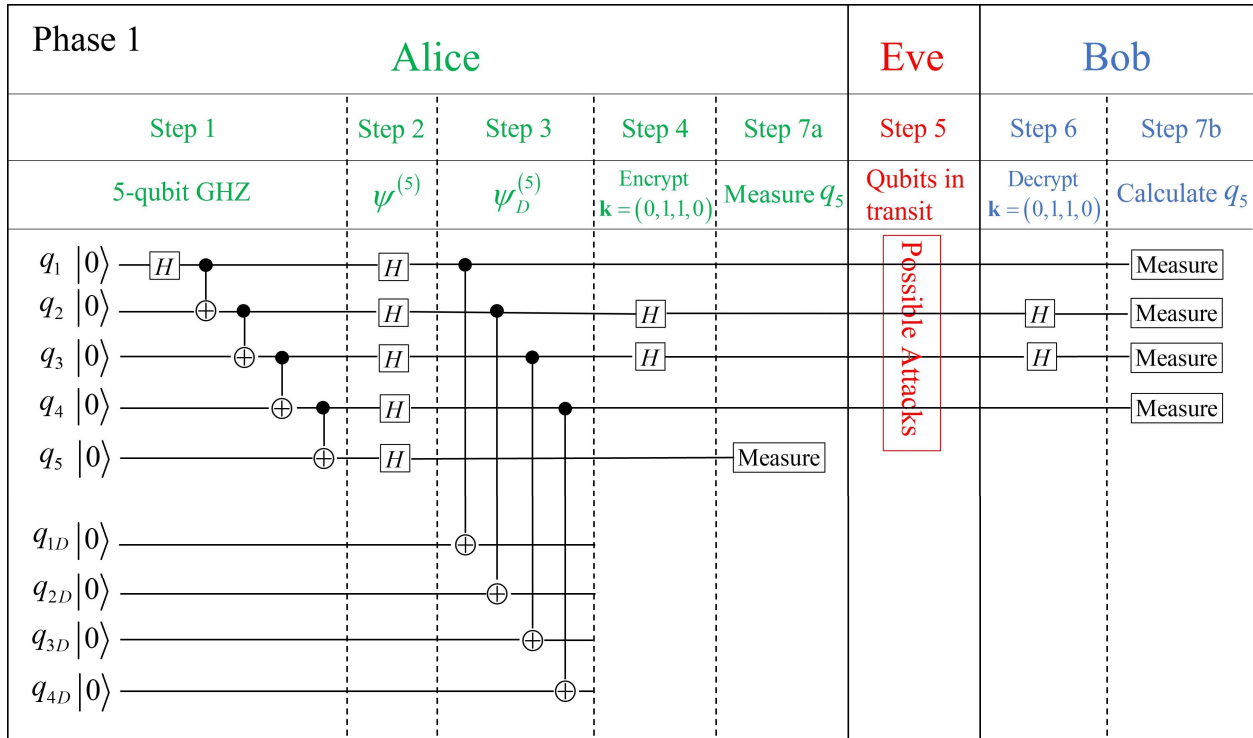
Phase 1

Alice

Eve

Bob

Step 1

Step 2

Step 3

Step 4

Step 7a

Step 5

Step 6

Step 7b

5-qubit GHZ

$\psi^{(5)}$

$\psi_D^{(5)}$

Encrypt $\mathbf{k}=(0,1,1,0)$

Measure $q_5$

Qubits in transit

Decrypt $\mathbf{k}=(0,1,1,0)$

Calculate $q_5$

$q_1\ |0\rangle$ H H Measure

$q_2\ |0\rangle$ H H H Measure

$q_3\ |0\rangle$ H H H Measure

$q_4\ |0\rangle$ H Measure

$q_5\ |0\rangle$ H Measure

Possible Attacks

$q_{1D}\ |0\rangle$

$q_{2D}\ |0\rangle$

$q_{3D}\ |0\rangle$

$q_{4D}\ |0\rangle$